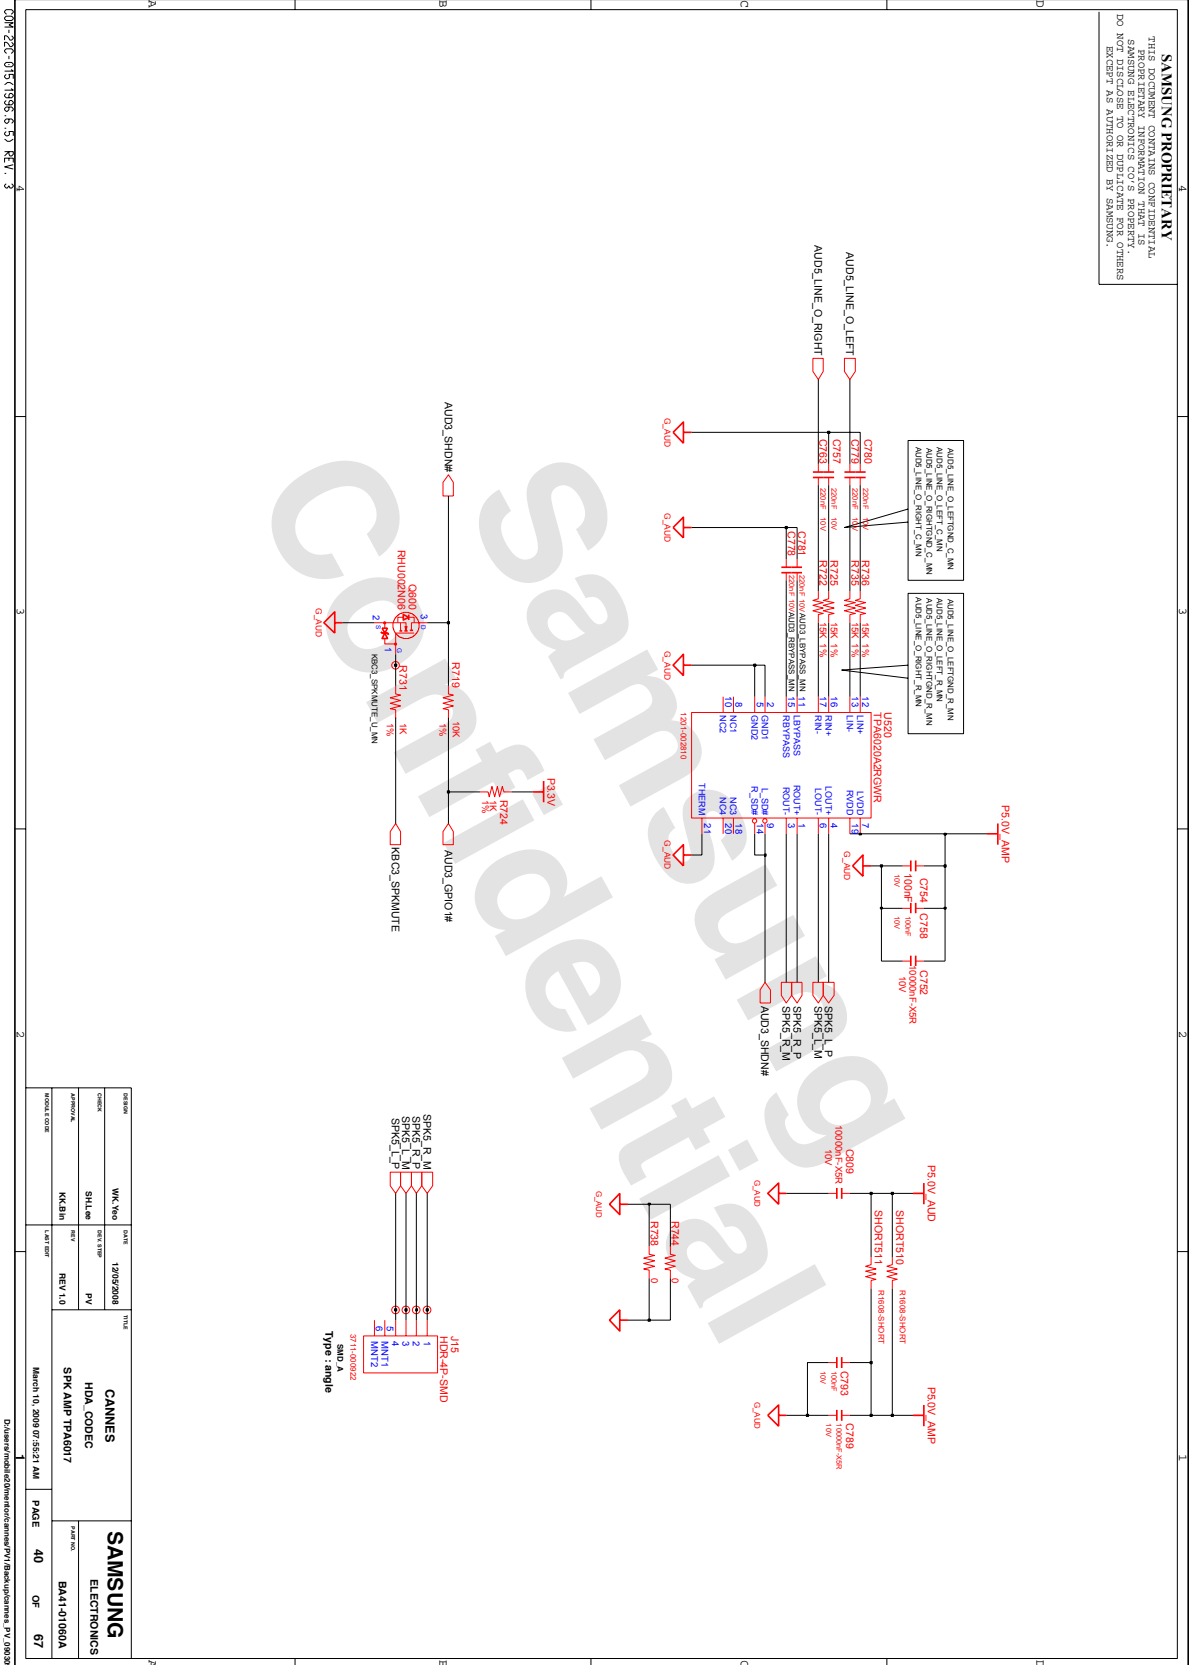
SAMSUNG PROPRIETARY
THIS DOCUMENT CONTAINS CONFIDENTIAL PROPRIETARY INFORMATION THAT IS SAMSUNG ELECTRONICS CO'S PROPERTY. DO NOT DISCLOSE TO OR DUPLICATE FOR OTHERS EXCEPT AS AUTHORIZED BY SAMSUNG.

COM-22C-015(1996.6.5) REV. 3

Samsung Confidential

AUD5_LINE_O_LEFT
AUD5_LINE_O_RIGHT
AUD5_LINE_O_LEFTGND_C_MN
AUD5_LINE_O_LEFT_C_MN
AUD5_LINE_O_RIGHTGND_C_MN
AUD5_LINE_O_RIGHT_C_MN
AUD5_LINE_O_LEFTGND_R_MN
AUD5_LINE_O_LEFT_R_MN
AUD5_LINE_O_RIGHTGND_R_MN
AUD5_LINE_O_RIGHT_R_MN

G_AUD
C780 C779 220nF 10V
C757 C763 220nF 10V
C781 C778 220nF 10V
R736 R735 15K 1%
R725 R722 15K 1%
AUD3_LBYPASS_MN
AUD3_RBYPASS_MN

U520
TPA6020A2RGWR
1201-002810
12 LIN+
13 LIN-
16 RIN+
17 RIN-
11 LBYPASS
15 RBYPASS
2 GND1
5 GND2
8 NC1
10 NC2
7 LVDD
19 RVDD
4 LOUT+
6 LOUT-
1 ROUT+
3 ROUT-
9 L_SD#
14 R_SD#
18 NC3
20 NC4
21 THERM

P5.0V_AMP
C754 100nF 10V
C758 100nF 10V
C752 10000nF-X5R 10V
SPK5_L_P
SPK5_L_M
SPK5_R_P
SPK5_R_M
AUD3_SHDN#

AUD3_SHDN#
R719 10K 1%
P3.3V
R724 1K 1%
AUD3_GPIO1#
Q600
RHU002N06
3 D
1 G
2 S
R731 1K 1%
KBC3_SPKMUTE_U_MN
KBC3_SPKMUTE

P5.0V_AUD
C809 10000nF-X5R 10V
SHORT510 R1608-SHORT
SHORT511 R1608-SHORT
P5.0V_AMP
C793 100nF 10V
C789 10000nF-X5R 10V
R744 0
R738 0

SPK5_R_M
SPK5_R_P
SPK5_L_M
SPK5_L_P
J15
HDR-4P-SMD
3711-006922
1 2 3 4 5 6
MNT1
MNT2
SMD A
Type : angle

DESIGN WK.Yeo
CHECK SHL
APPROVAL
MODULE CODE KK.Bin
DATE 12/05/2008
DEV. STEP PV
REV REV 1.0
LAST EDIT March 10, 2009 07:55:21 AM
TITLE CANNES HDA_CODEC SPK AMP TPA6017
SAMSUNG ELECTRONICS
PART NO. BA41-01060A
PAGE 40 OF 67
D:\Users\mobile20\mentor\cannes\PV1\Backup\cannes_PV_0903